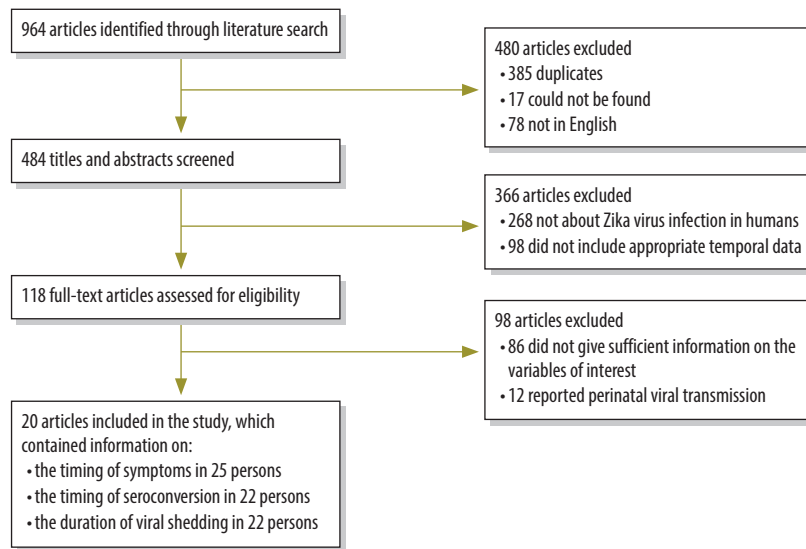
964 articles identified through literature search

480 articles excluded
• 385 duplicates
• 17 could not be found
• 78 not in English

484 titles and abstracts screened

366 articles excluded
• 268 not about Zika virus infection in humans
• 98 did not include appropriate temporal data

118 full-text articles assessed for eligibility

98 articles excluded
• 86 did not give sufficient information on the variables of interest
• 12 reported perinatal viral transmission

20 articles included in the study, which contained information on:
• the timing of symptoms in 25 persons
• the timing of seroconversion in 22 persons
• the duration of viral shedding in 22 persons